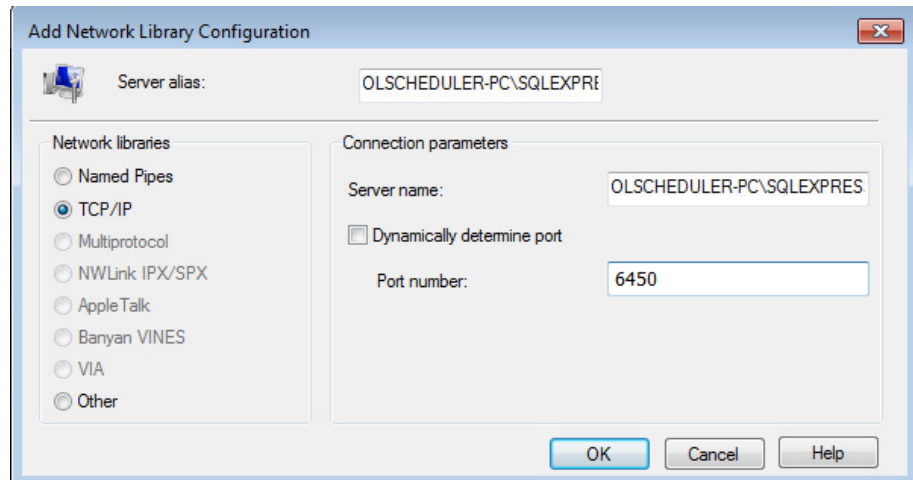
Add Network Library Configuration

Server alias: OLSCHEDULER-PC\SQLEXPRE

Network libraries

Named Pipes
TCP/IP
Multiprotocol
NWLink IPX/SPX
AppleTalk
Banyan VINES
VIA
Other

Connection parameters

Server name: OLSCHEDULER-PC\SQLEXPRES

Dynamically determine port

Port number: 6450

OK Cancel Help